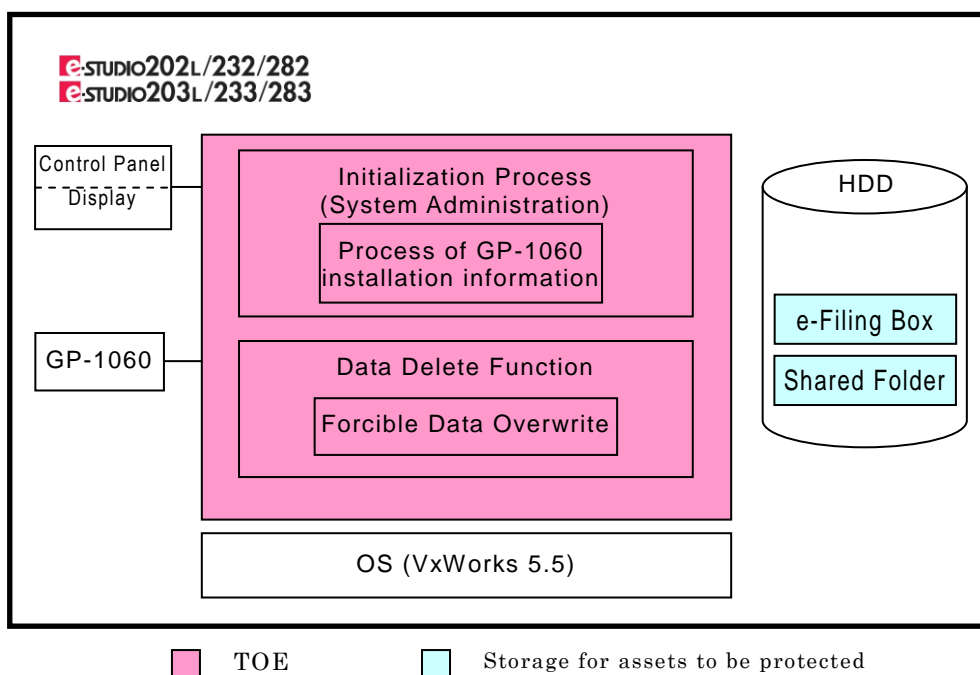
e-STUDIO202L/232/282
e-STUDIO203L/233/283

Control Panel
Display

Initialization Process
(System Administration)

Process of GP-1060 installation information

GP-1060

Data Delete Function

Forcible Data Overwrite

HDD

e-Filing Box

Shared Folder

OS (VxWorks 5.5)

TOE

Storage for assets to be protected